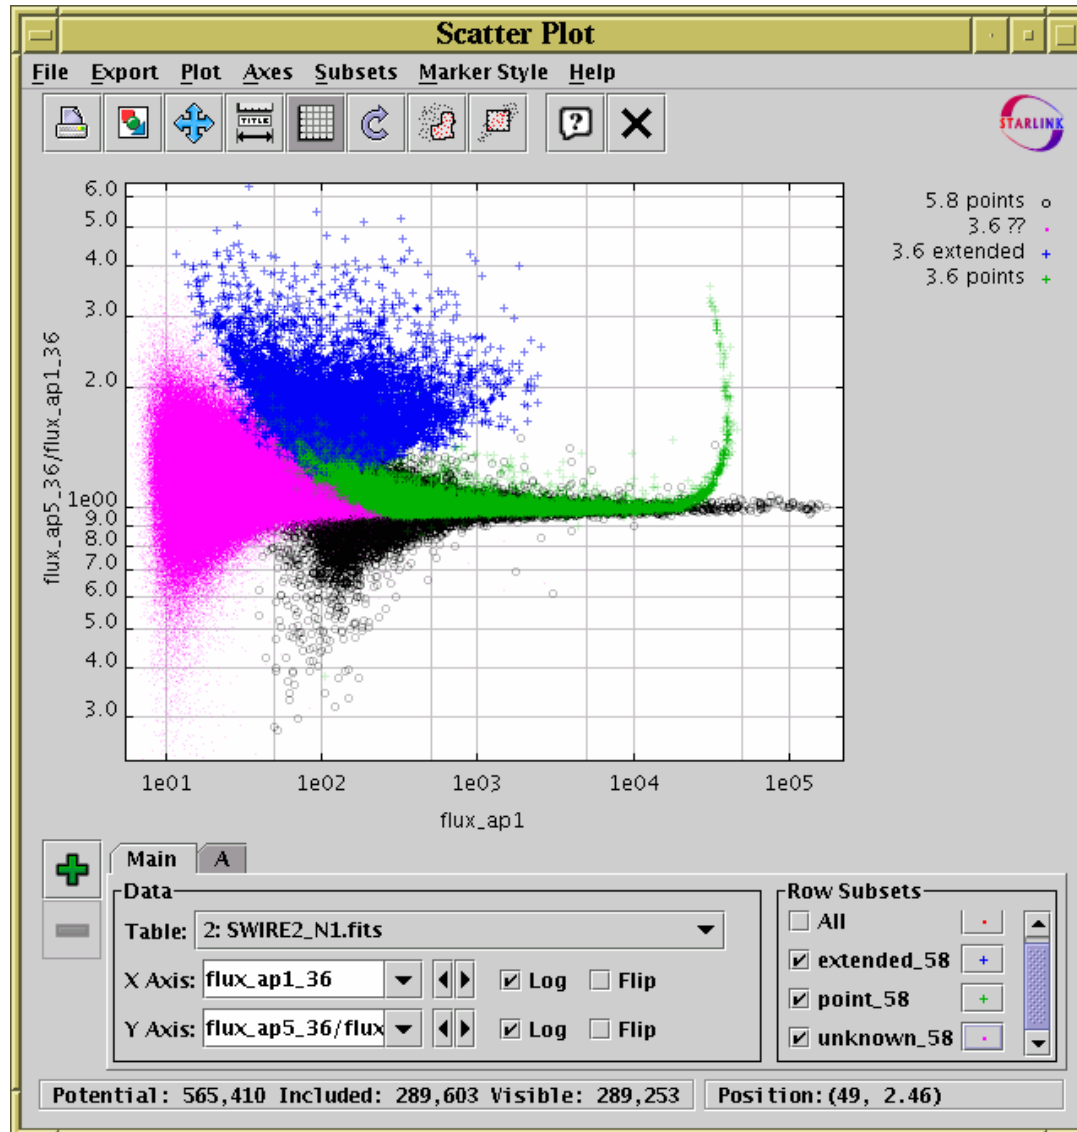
Scatter Plot

File Export Plot Axes Subsets Marker Style Help

TITLE

STARLINK

6.0
5.0
4.0
3.0
2.0
1e00
9.0
8.0
7.0
6.0
5.0
4.0
3.0

flux_ap5_36/flux_ap1_36

1e01 1e02 1e03 1e04 1e05

flux_ap1

5.8 points
3.6 ??
3.6 extended
3.6 points

Main A

Data

Table: 2: SWIRE2_N1.fits

X Axis: flux_ap1_36 Log Flip

Y Axis: flux_ap5_36/flux Log Flip

Row Subsets

All

extended_58

point_58

unknown_58

Potential: 565,410 Included: 289,603 Visible: 289,253

Position:(49, 2.46)